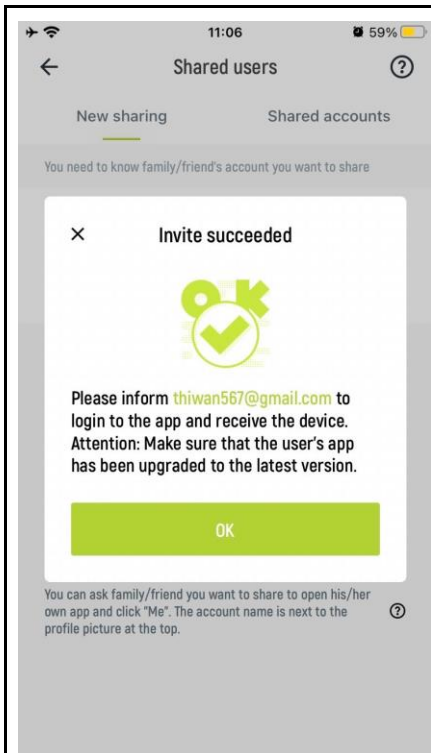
11:06
59%

Shared users

New sharing
Shared accounts

You need to know family/friend's account you want to share

×
Invite succeeded

Please inform thiwan567@gmail.com to login to the app and receive the device. Attention: Make sure that the user's app has been upgraded to the latest version.

OK

You can ask family/friend you want to share to open his/her own app and click "Me". The account name is next to the profile picture at the top.